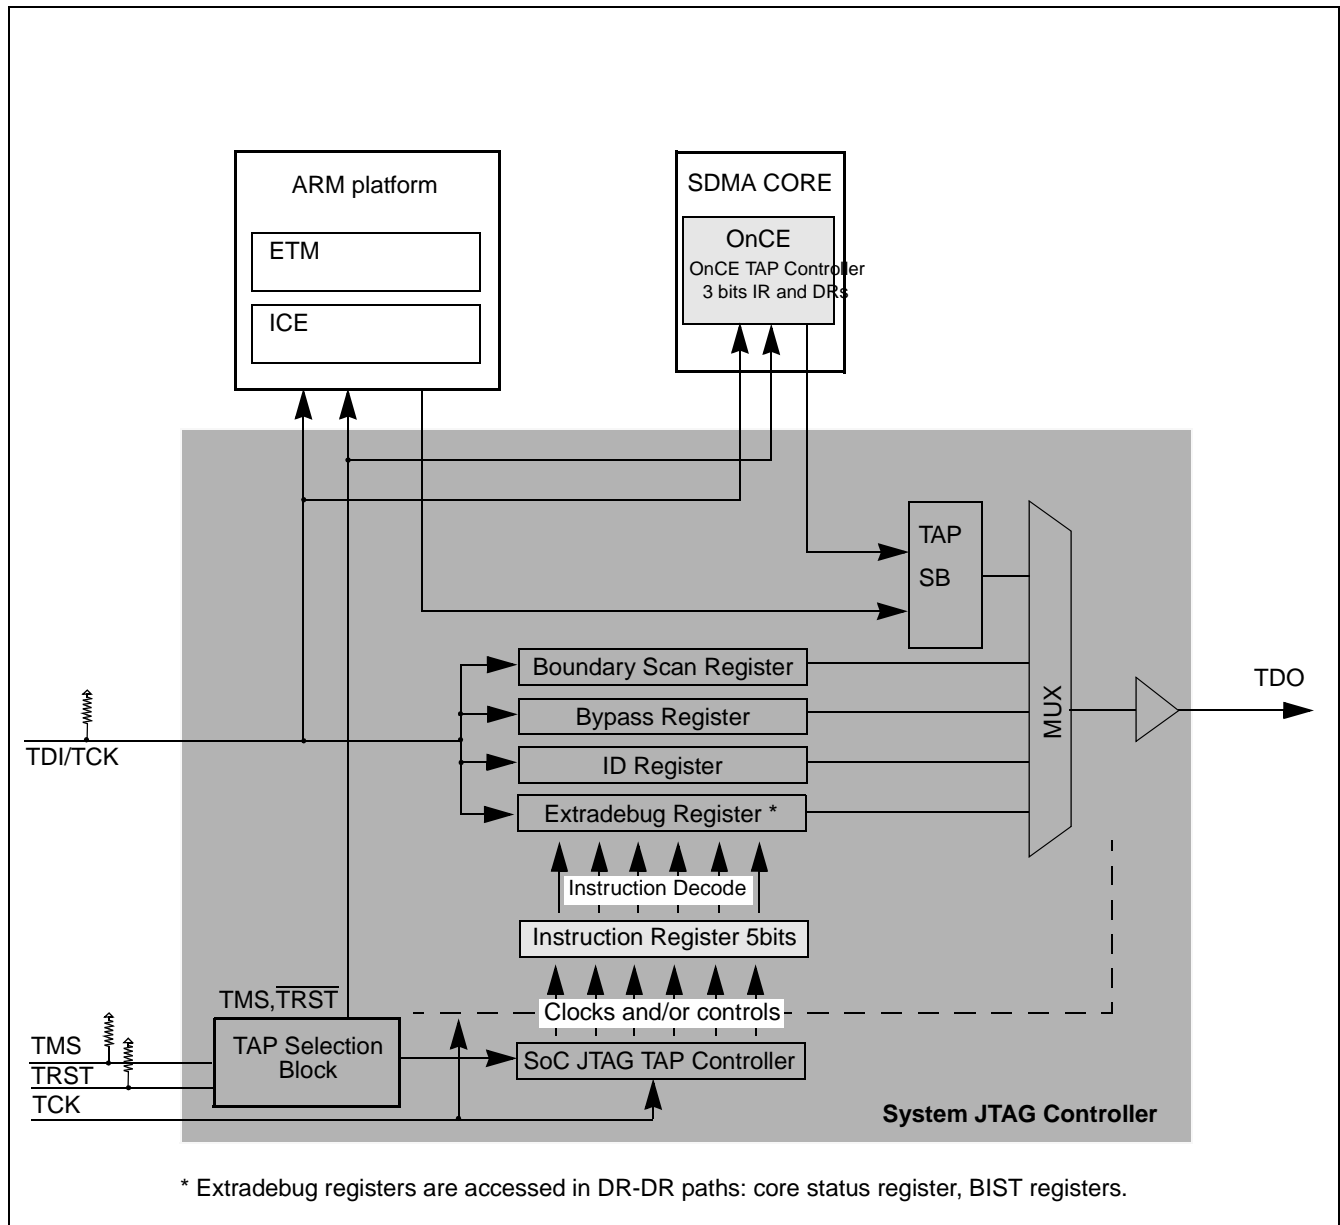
ARM platform

ETM

ICE

SDMA CORE

OnCE

OnCE TAP Controller
3 bits IR and DRs

TAP

SB

Boundary Scan Register

Bypass Register

ID Register

Extradebug Register *

MUX

TDO

TDI/TCK

Instruction Decode

Instruction Register 5bits

TMS,$\overline{TRST}$

Clocks and/or controls

TMS

$\overline{TRST}$

TCK

TAP Selection Block

SoC JTAG TAP Controller

System JTAG Controller

* Extradebug registers are accessed in DR-DR paths: core status register, BIST registers.